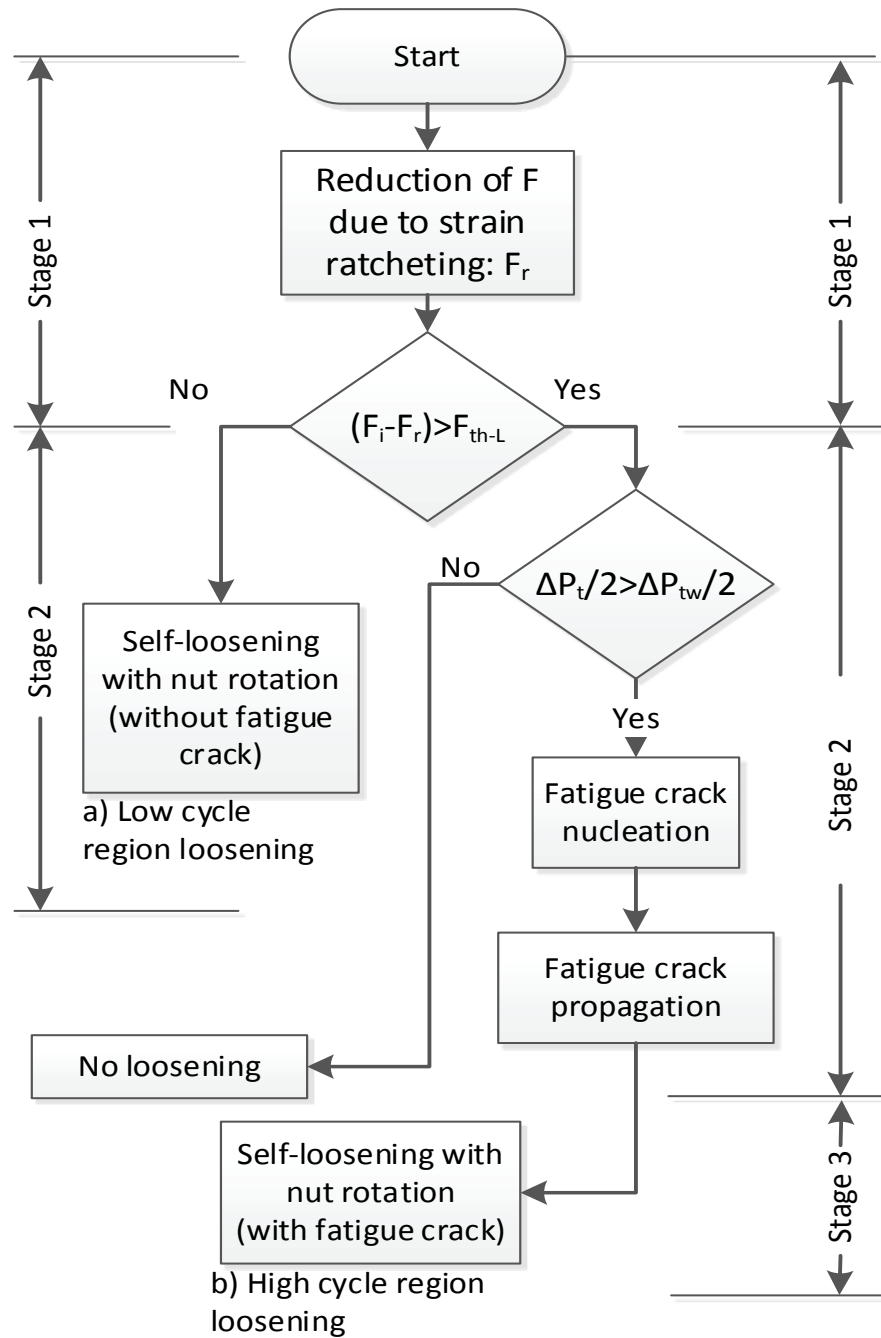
Stage 1

Start

Reduction of F due to strain ratcheting: $F_r$

Stage 1

No

$(F_i-F_r)>F_{th-L}$

Yes

Stage 2

No

$\Delta P_t/2>\Delta P_{tw}/2$

Self-loosening with nut rotation (without fatigue crack)

a) Low cycle region loosening

Yes

Fatigue crack nucleation

Stage 2

Fatigue crack propagation

No loosening

Self-loosening with nut rotation (with fatigue crack)

Stage 3

b) High cycle region loosening